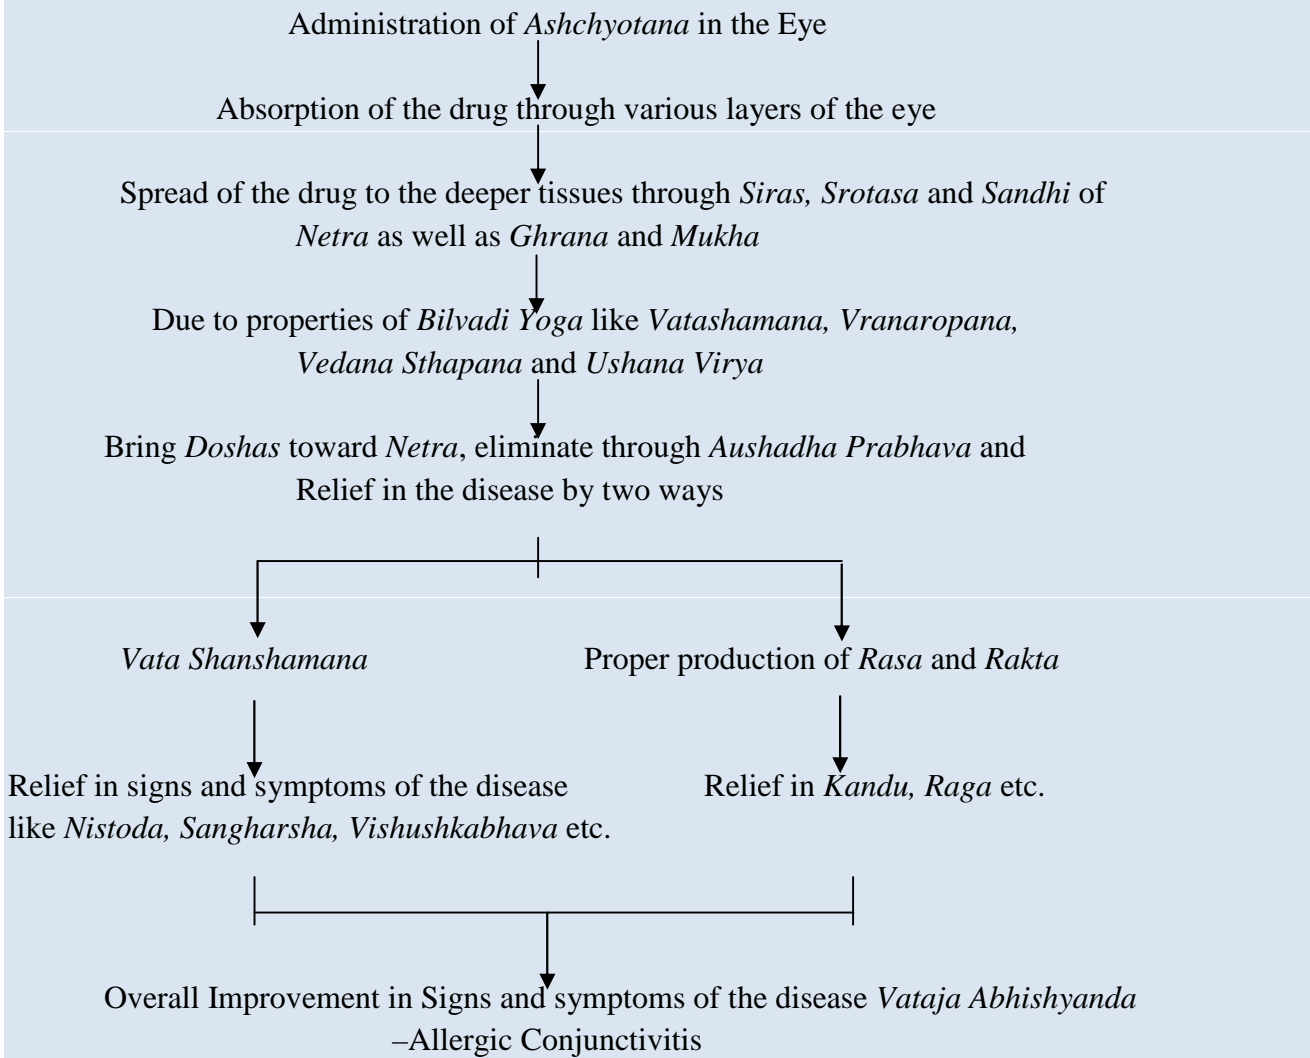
Administration of *Ashchyotana* in the Eye

Absorption of the drug through various layers of the eye

Spread of the drug to the deeper tissues through *Siras, Srotasa* and *Sandhi* of *Netra* as well as *Ghrana* and *Mukha*

Due to properties of *Bilvadi Yoga* like *Vatashamana, Vranaropana, Vedana Sthapana* and *Ushana Virya*

Bring *Doshas* toward *Netra*, eliminate through *Aushadha Prabhava* and Relief in the disease by two ways

*Vata Shanshamana*

Relief in signs and symptoms of the disease like *Nistoda, Sangharsha, Vishushkabhava* etc.

Proper production of *Rasa* and *Rakta*

Relief in *Kandu, Raga* etc.

Overall Improvement in Signs and symptoms of the disease *Vataja Abhishyanda* –Allergic Conjunctivitis